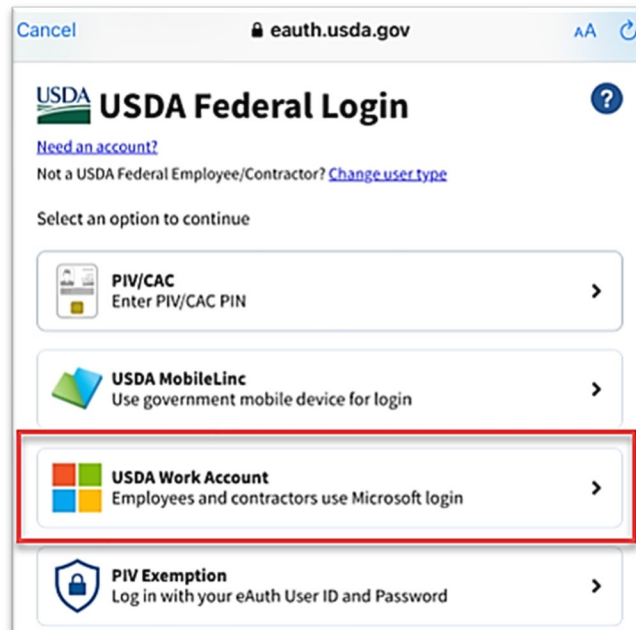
Cancel eauth.usda.gov AA

USDA USDA Federal Login

?

Need an account?

Not a USDA Federal Employee/Contractor? Change user type

Select an option to continue

PIV/CAC
Enter PIV/CAC PIN

USDA MobileLinc
Use government mobile device for login

USDA Work Account
Employees and contractors use Microsoft login

PIV Exemption
Log in with your eAuth User ID and Password